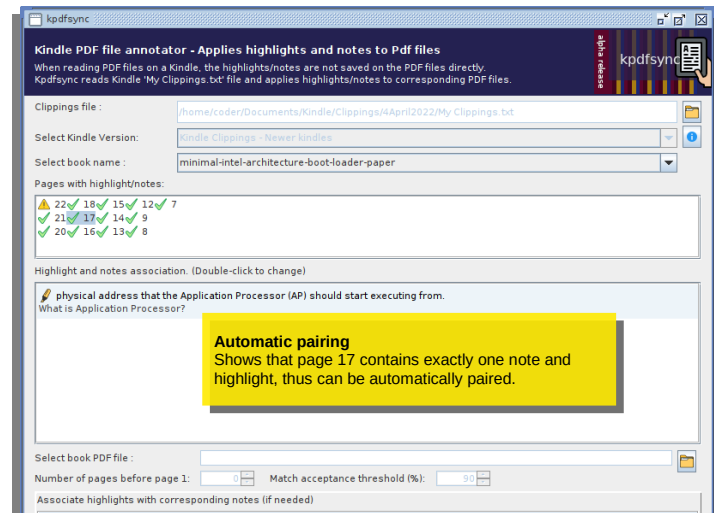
kpdfsync

Kindle PDF file annotator - Applies highlights and notes to Pdf files

When reading PDF files on a Kindle, the highlights/notes are not saved on the PDF files directly. Kpdfsync reads Kindle 'My Clippings.txt' file and applies highlights/notes to corresponding PDF files.

alpha release

kpdfsync

Clippings file : /home/coder/Documents/Kindle/Clippings/4April2022/My Clippings.txt

Select Kindle Version: Kindle Clippings - Newer kindles

Select book name : minimal-intel-architecture-boot-loader-paper

Pages with highlight/notes:

22 18 15 12 7
21 17 14 9
20 16 13 8

Highlight and notes association. (Double-click to change)

physical address that the Application Processor (AP) should start executing from.
What is Application Processor?

Automatic pairing
Shows that page 17 contains exactly one note and highlight, thus can be automatically paired.

Select book PDF file :

Number of pages before page 1: 0 Match acceptance threshold (%): 90

Associate highlights with corresponding notes (if needed)